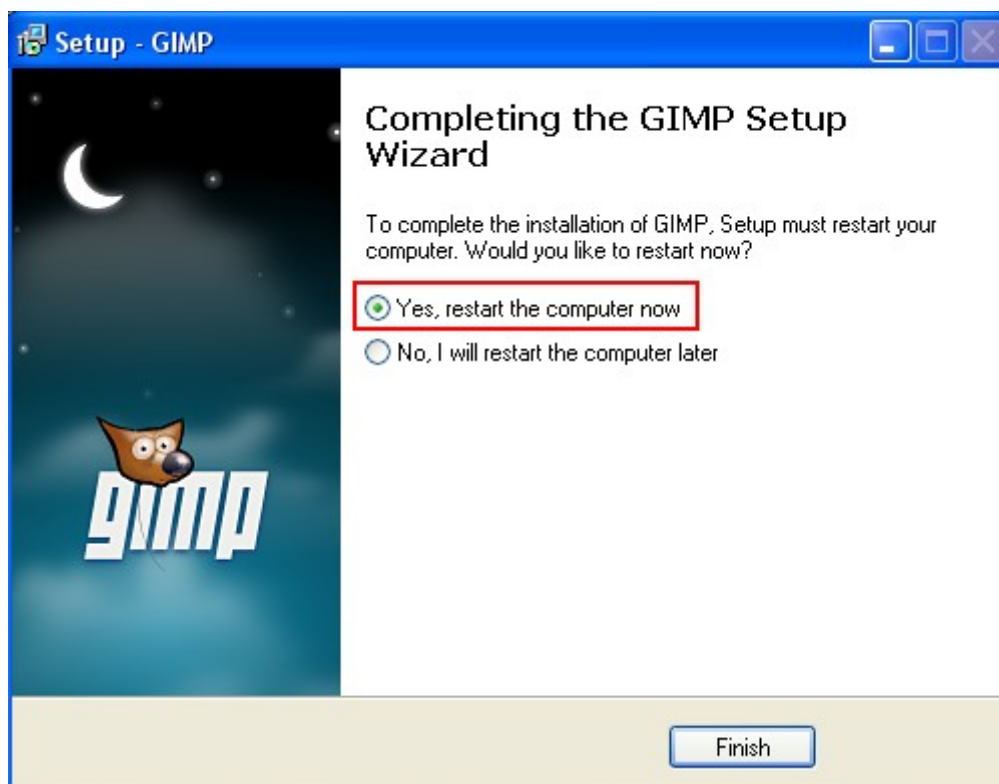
Setup - GIMP

gimp

Completing the GIMP Setup Wizard

To complete the installation of GIMP, Setup must restart your computer. Would you like to restart now?

Yes, restart the computer now

No, I will restart the computer later

Finish